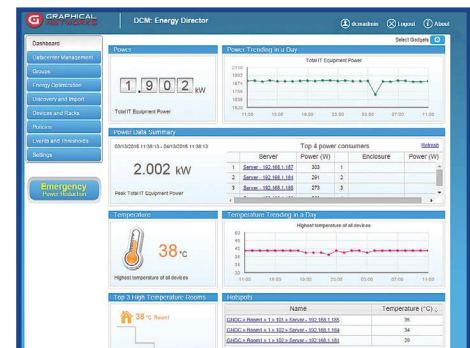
GRAPHICAL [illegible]

DCM: Energy Director

dcmadmin Logout About

Select Gadgets

Dashboard
Datacenter Management
Groups
Energy Optimization
Discovery and Import
Devices and Racks
Policies
Events and thresholds
Settings

Emergency
Power Reduction

Power

1 9 0 2 kW

Total IT Equipment Power

Power Trending in a Day

Total IT Equipment Power

2100
1980
1875
1760
1650
1550

11:00 15:00 19:00 23:00 03:00 07:00 11:00

Power Data Summary

03/13/2016 11:38:13 - 03/13/2016 11:38:13

2.002 kW

Peak Total IT Equipment Power

Top 4 power consumers

Refresh

| | Server | Power (W) | | Enclosure | Power (W) |
|---|---|---|---|---|---|
| 1 | Server - 192.168.1.167 | 303 | 1 | | |
| 2 | Server - 192.168.1.184 | 291 | 2 | | |
| 3 | Server - 192.168.1.185 | 273 | 3 | | |
| 4 | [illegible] | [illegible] | | | |

Temperature

38 °C

Highest temperature of all devices

Temperature Trending in a Day

Highest temperature of all devices

45
40
35
30
25
20

11:00 15:00 19:00 23:00 03:00 07:00 11:00

Top 3 High Temperature Rooms

38 °C Room!

Hotspots

| Name | Temperature (°C) |
|---|---|
| GHDC x Room x 1 x 101 x Server - 192.168.1.186 | 36 |
| GHDC x Room x 1 x 102 x Server - 192.168.1.184 | 34 |
| GHDC x Room x 1 x 103 x Server - 192.168.1.181 | 29 |